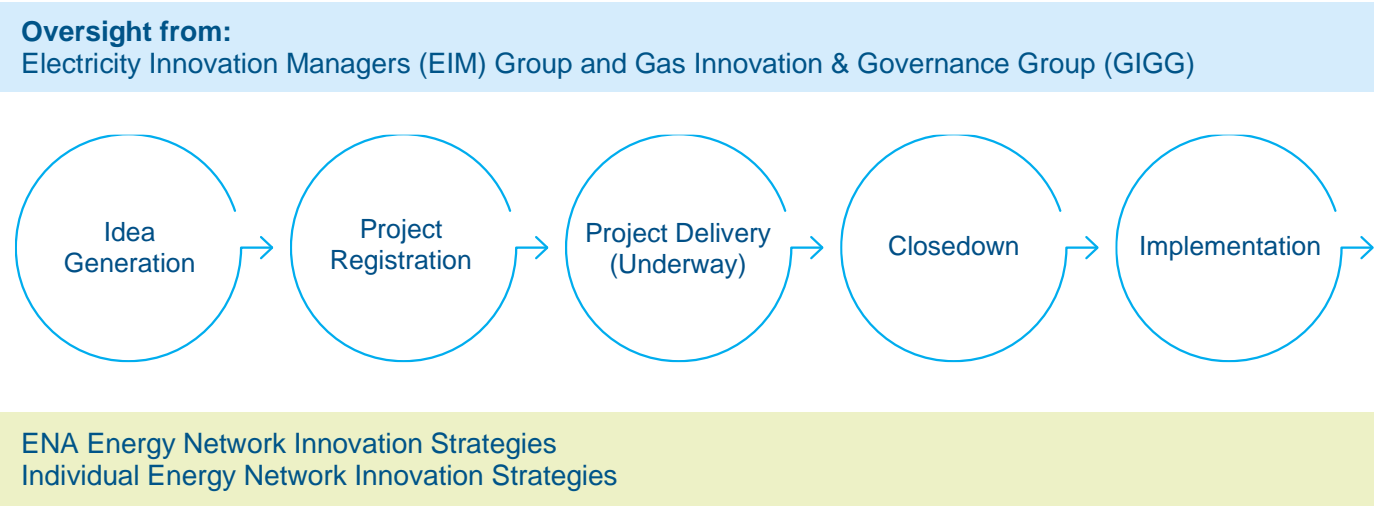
**Oversight from:**
Electricity Innovation Managers (EIM) Group and Gas Innovation & Governance Group (GIGG)

Idea Generation

Project Registration

Project Delivery (Underway)

Closedown

Implementation

ENA Energy Network Innovation Strategies
Individual Energy Network Innovation Strategies